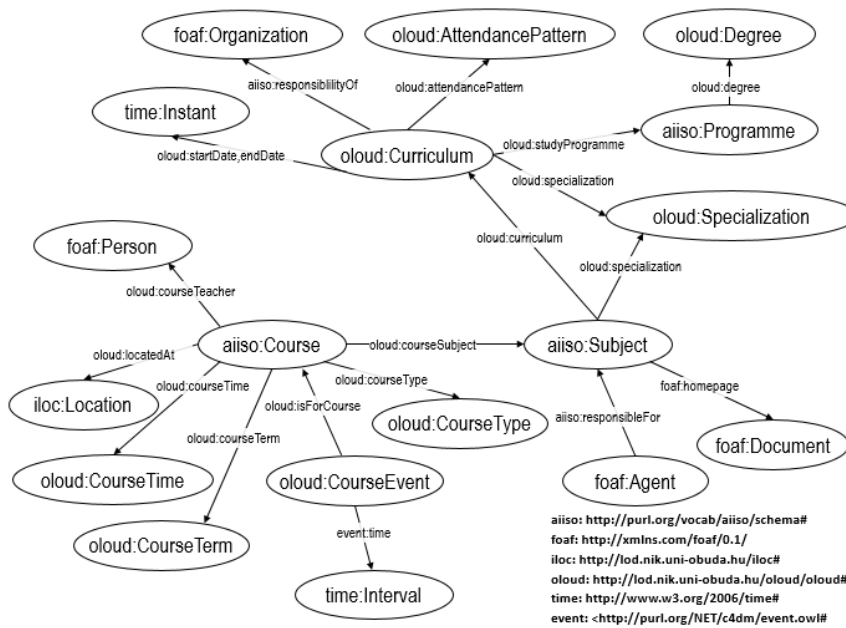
foaf:Organization

oloud:AttendancePattern

oloud:Degree

aiiso:responsibilityOf

oloud:attendancePattern

oloud:degree

time:Instant

aiiso:Programme

oloud:startDate,endDate

oloud:Curriculum

oloud:studyProgramme

oloud:specialization

oloud:Specialization

foaf:Person

oloud:curriculum

oloud:specialization

oloud:courseTeacher

oloud:locatedAt

aiiso:Course

oloud:courseSubject

aiiso:Subject

oloud:courseTime

oloud:courseType

foaf:homepage

iloc:Location

oloud:isForCourse

oloud:CourseType

aiiso:responsibleFor

oloud:courseTerm

foaf:Document

oloud:CourseTime

oloud:CourseEvent

foaf:Agent

event:time

oloud:CourseTerm

time:Interval

aiiso: http://purl.org/vocab/aiiso/schema#
foaf: http://xmlns.com/foaf/0.1/
iloc: http://lod.nik.uni-obuda.hu/iloc#
oloud: http://lod.nik.uni-obuda.hu/oloud/oloud#
time: http://www.w3.org/2006/time#
event: <http://purl.org/NET/c4dm/event.owl#